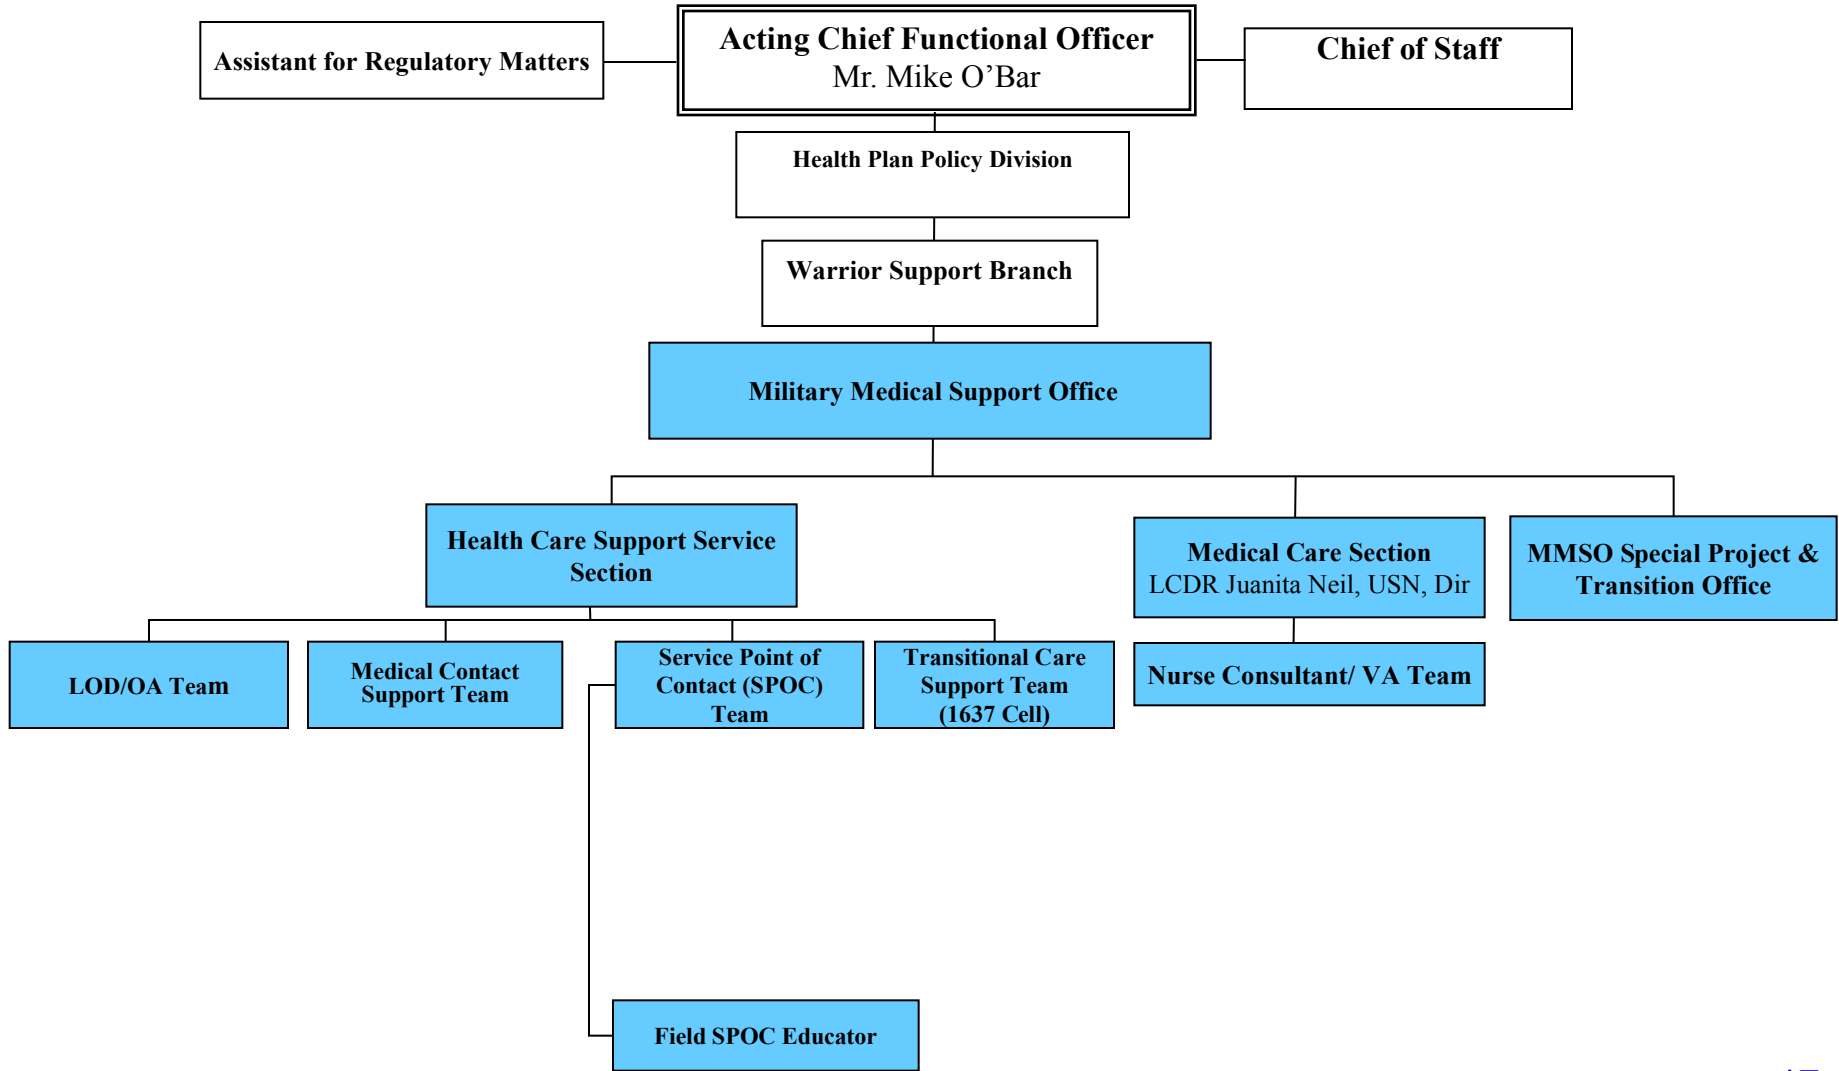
Assistant for Regulatory Matters

Acting Chief Functional Officer
Mr. Mike O'Bar

Chief of Staff

Health Plan Policy Division

Warrior Support Branch

Military Medical Support Office

Health Care Support Service Section

Medical Care Section
LCDR Juanita Neil, USN, Dir

MMSO Special Project & Transition Office

LOD/OA Team

Medical Contact Support Team

Service Point of Contact (SPOC) Team

Transitional Care Support Team (1637 Cell)

Nurse Consultant/ VA Team

Field SPOC Educator